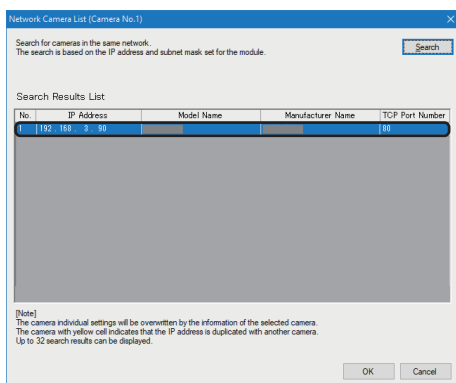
Network Camera List (Camera No.1)

Search for cameras in the same network.
The search is based on the IP address and subnet mask set for the module.

Search

Search Results List

| No. | IP Address | Model Name | Manufacturer Name | TCP Port Number |
|---|---|---|---|---|
| 1 | 192 . 168 . 3 . 90 | | | 80 |

[Note]
The camera individual settings will be overwritten by the information of the selected camera.
The camera with yellow cell indicates that the IP address is duplicated with another camera.
Up to 32 search results can be displayed.

OK Cancel